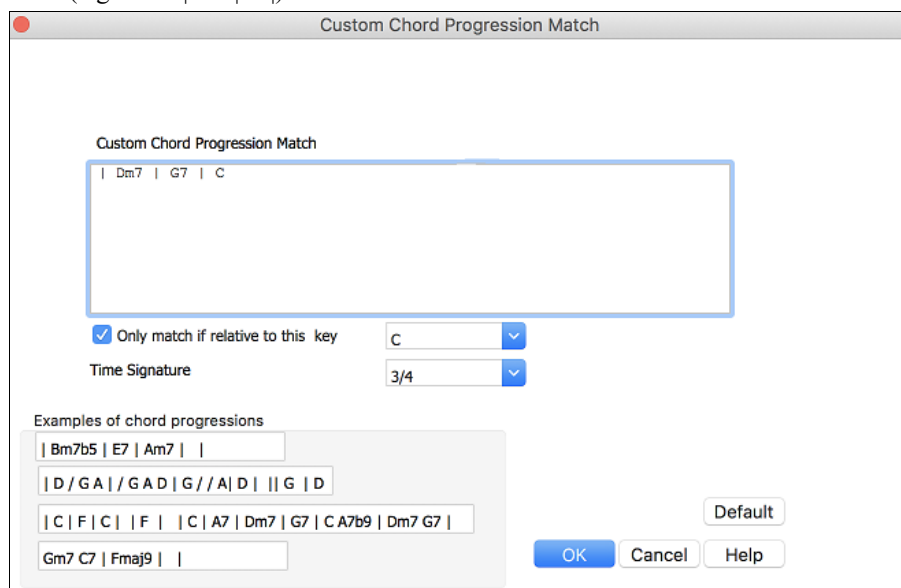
Custom Chord Progression Match

Custom Chord Progression Match

| Dm7 | G7 | C

Only match if relative to this key

C

Time Signature

3/4

Examples of chord progressions

| Bm7b5 | E7 | Am7 | |

| D / G A | / G A D | G / / A| D | || G | D

| C | F | C | | F | | C | A7 | Dm7 | G7 | C A7b9 | Dm7 G7 |

Gm7 C7 | Fmaj9 | |

Default

OK

Cancel

Help